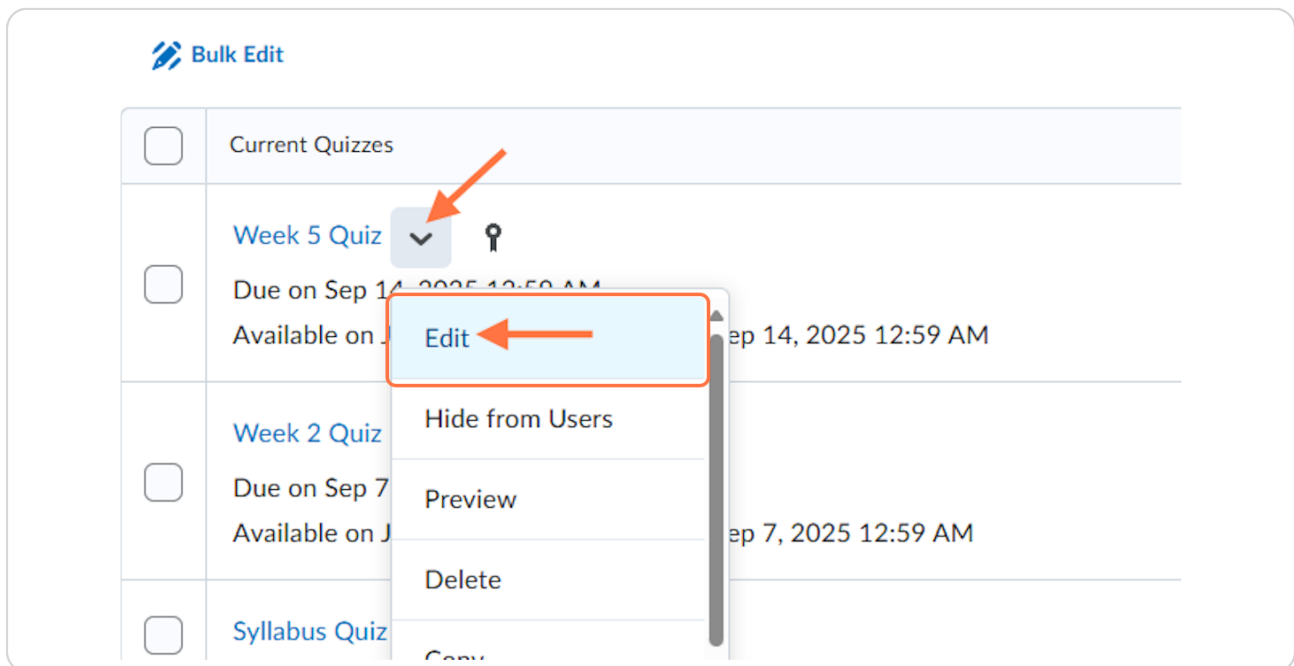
Bulk Edit

Current Quizzes

Week 5 Quiz

Due on Sep 14, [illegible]

Available on J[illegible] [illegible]ep 14, 2025 12:59 AM

Edit

Hide from Users

Preview

Delete

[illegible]

Week 2 Quiz

Due on Sep 7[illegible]

Available on J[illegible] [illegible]ep 7, 2025 12:59 AM

Syllabus Quiz